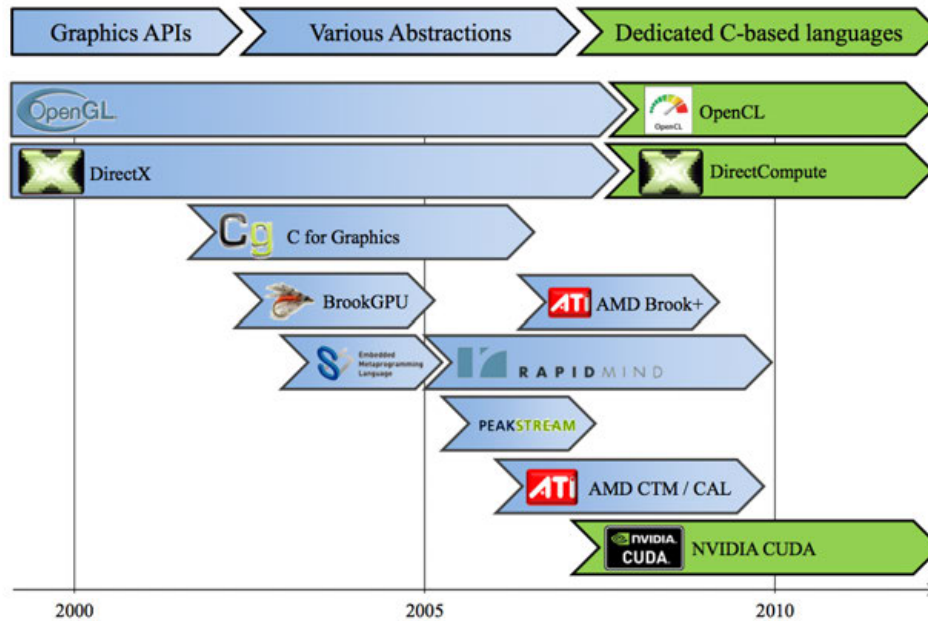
Graphics APIs
Various Abstractions
Dedicated C-based languages

OpenGL
OpenCL
OpenCL

DirectX
DirectCompute

Cg C for Graphics

BrookGPU
ATi AMD Brook+

Sh Embedded Metaprogramming Language
RAPIDMIND

PEAKSTREAM

ATi AMD CTM / CAL

NVIDIA CUDA. NVIDIA CUDA

2000
2005
2010